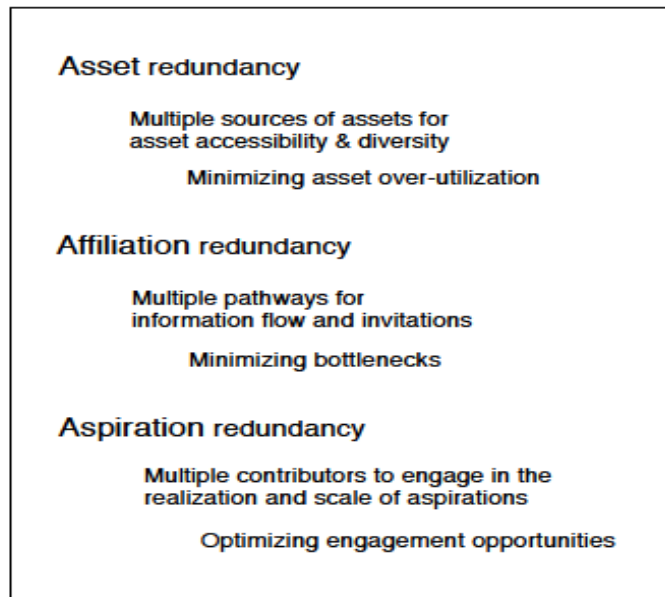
Asset redundancy

Multiple sources of assets for asset accessibility & diversity

Minimizing asset over-utilization

Affiliation redundancy

Multiple pathways for information flow and invitations

Minimizing bottlenecks

Aspiration redundancy

Multiple contributors to engage in the realization and scale of aspirations

Optimizing engagement opportunities